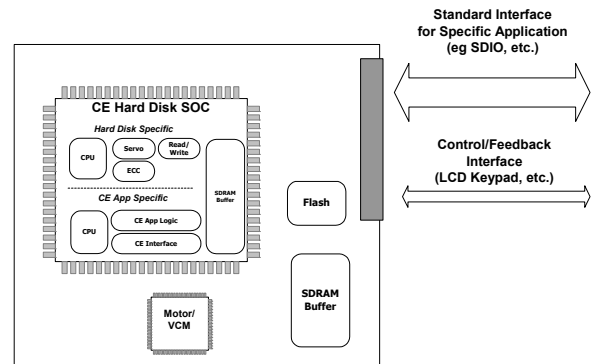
Standard Interface for Specific Application (eg SDIO, etc.)

CE Hard Disk SOC

Hard Disk Specific

CPU

Servo

Read/ Write

ECC

CE App Specific

CPU

CE App Logic

CE Interface

SDRAM Buffer

Flash

Control/Feedback Interface (LCD Keypad, etc.)

SDRAM Buffer

Motor/ VCM